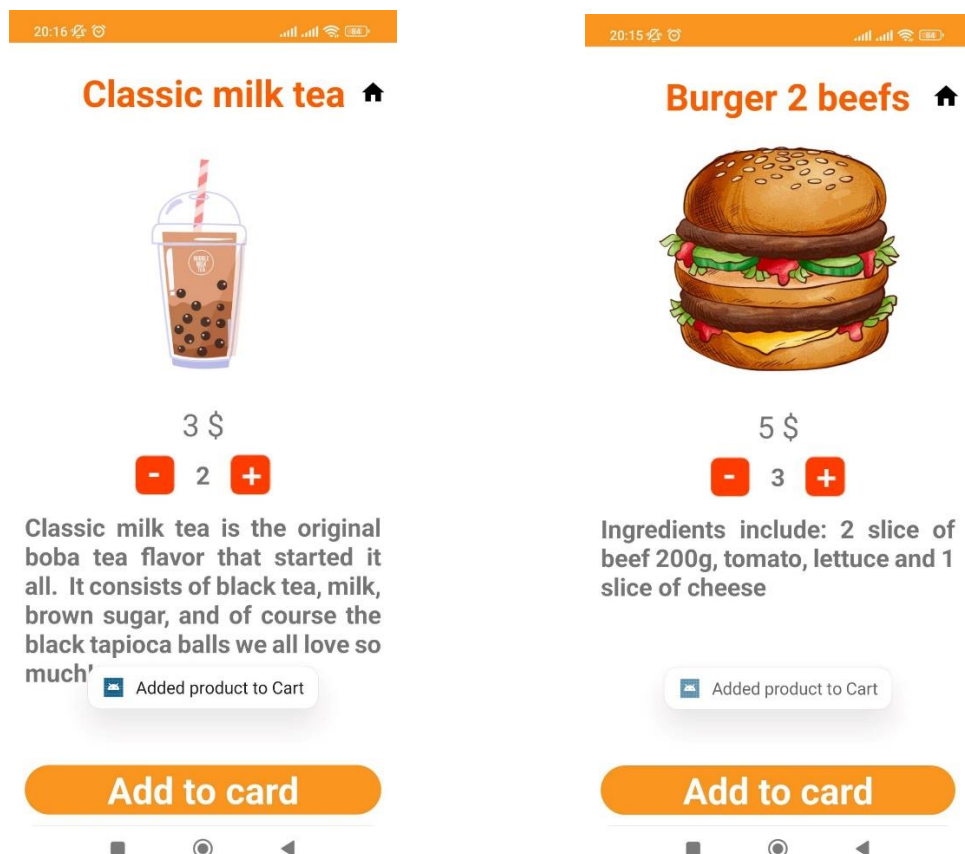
20:16

Classic milk tea

BUBBLE MILK TEA

3 $

-
2
+

Classic milk tea is the original boba tea flavor that started it all. It consists of black tea, milk, brown sugar, and of course the black tapioca balls we all love so much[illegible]

Added product to Cart

Add to card

20:15

Burger 2 beefs

5 $

-
3
+

Ingredients include: 2 slice of beef 200g, tomato, lettuce and 1 slice of cheese

Added product to Cart

Add to card